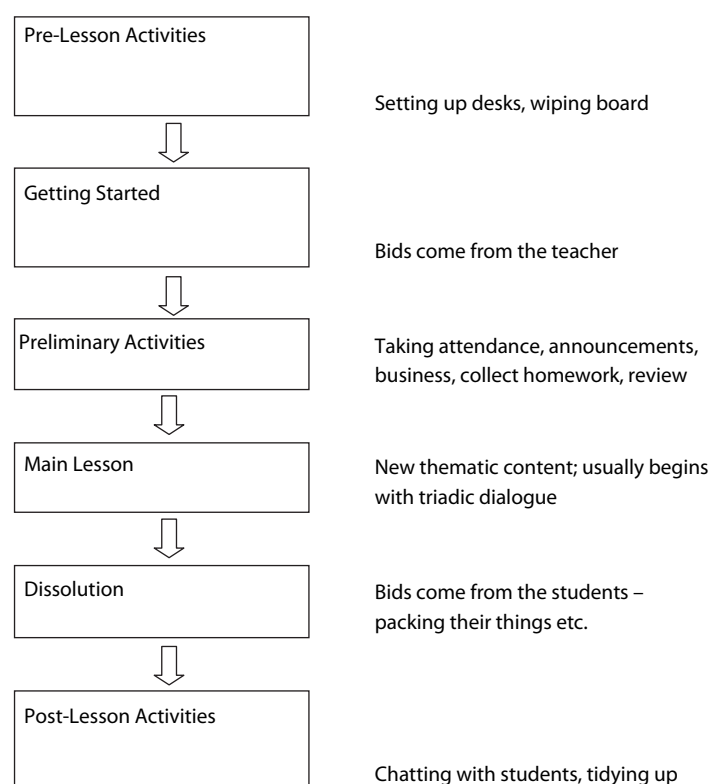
Pre-Lesson Activities

Setting up desks, wiping board

Getting Started

Bids come from the teacher

Preliminary Activities

Taking attendance, announcements, business, collect homework, review

Main Lesson

New thematic content; usually begins with triadic dialogue

Dissolution

Bids come from the students – packing their things etc.

Post-Lesson Activities

Chatting with students, tidying up